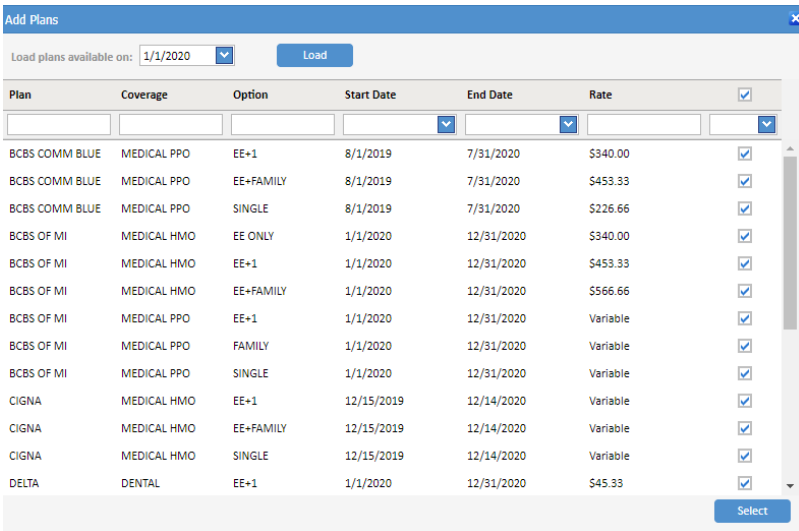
Add Plans

Load plans available on: 1/1/2020 Load

| Plan | Coverage | Option | Start Date | End Date | Rate |
|---|---|---|---|---|---|
| BCBS COMM BLUE | MEDICAL PPO | EE+1 | 8/1/2019 | 7/31/2020 | $340.00 |
| BCBS COMM BLUE | MEDICAL PPO | EE+FAMILY | 8/1/2019 | 7/31/2020 | $453.33 |
| BCBS COMM BLUE | MEDICAL PPO | SINGLE | 8/1/2019 | 7/31/2020 | $226.66 |
| BCBS OF MI | MEDICAL HMO | EE ONLY | 1/1/2020 | 12/31/2020 | $340.00 |
| BCBS OF MI | MEDICAL HMO | EE+1 | 1/1/2020 | 12/31/2020 | $453.33 |
| BCBS OF MI | MEDICAL HMO | EE+FAMILY | 1/1/2020 | 12/31/2020 | $566.66 |
| BCBS OF MI | MEDICAL PPO | EE+1 | 1/1/2020 | 12/31/2020 | Variable |
| BCBS OF MI | MEDICAL PPO | FAMILY | 1/1/2020 | 12/31/2020 | Variable |
| BCBS OF MI | MEDICAL PPO | SINGLE | 1/1/2020 | 12/31/2020 | Variable |
| CIGNA | MEDICAL HMO | EE+1 | 12/15/2019 | 12/14/2020 | Variable |
| CIGNA | MEDICAL HMO | EE+FAMILY | 12/15/2019 | 12/14/2020 | Variable |
| CIGNA | MEDICAL HMO | SINGLE | 12/15/2019 | 12/14/2020 | Variable |
| DELTA | DENTAL | EE+1 | 1/1/2020 | 12/31/2020 | $45.33 |

Select